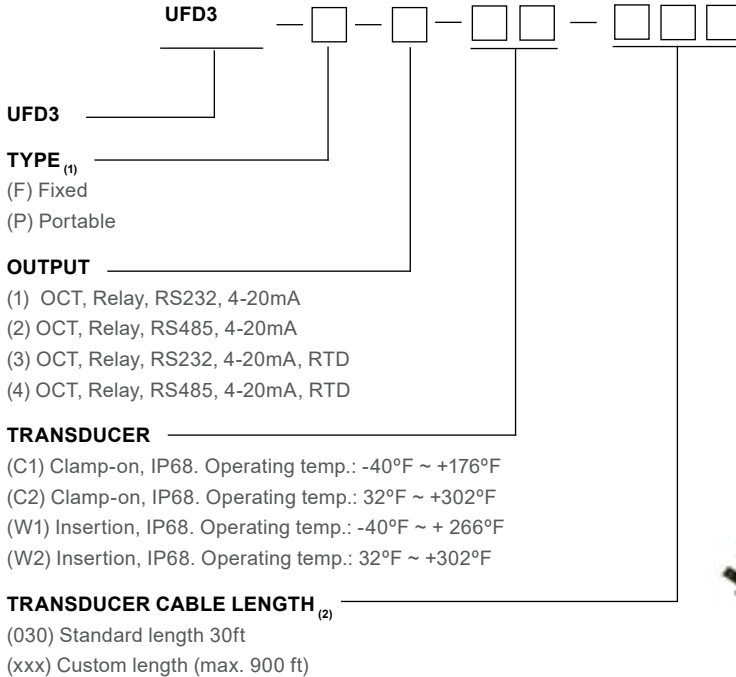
UFD3 — □ — □ — □□ — □□□

UFD3

TYPE $_{(1)}$
(F) Fixed
(P) Portable

OUTPUT
(1) OCT, Relay, RS232, 4-20mA
(2) OCT, Relay, RS485, 4-20mA
(3) OCT, Relay, RS232, 4-20mA, RTD
(4) OCT, Relay, RS485, 4-20mA, RTD

TRANSDUCER
(C1) Clamp-on, IP68. Operating temp.: -40ºF ~ +176ºF
(C2) Clamp-on, IP68. Operating temp.: 32ºF ~ +302ºF
(W1) Insertion, IP68. Operating temp.: -40ºF ~ + 266ºF
(W2) Insertion, IP68. Operating temp.: 32ºF ~ +302ºF

TRANSDUCER CABLE LENGTH $_{(2)}$
(030) Standard length 30ft
(xxx) Custom length (max. 900 ft)